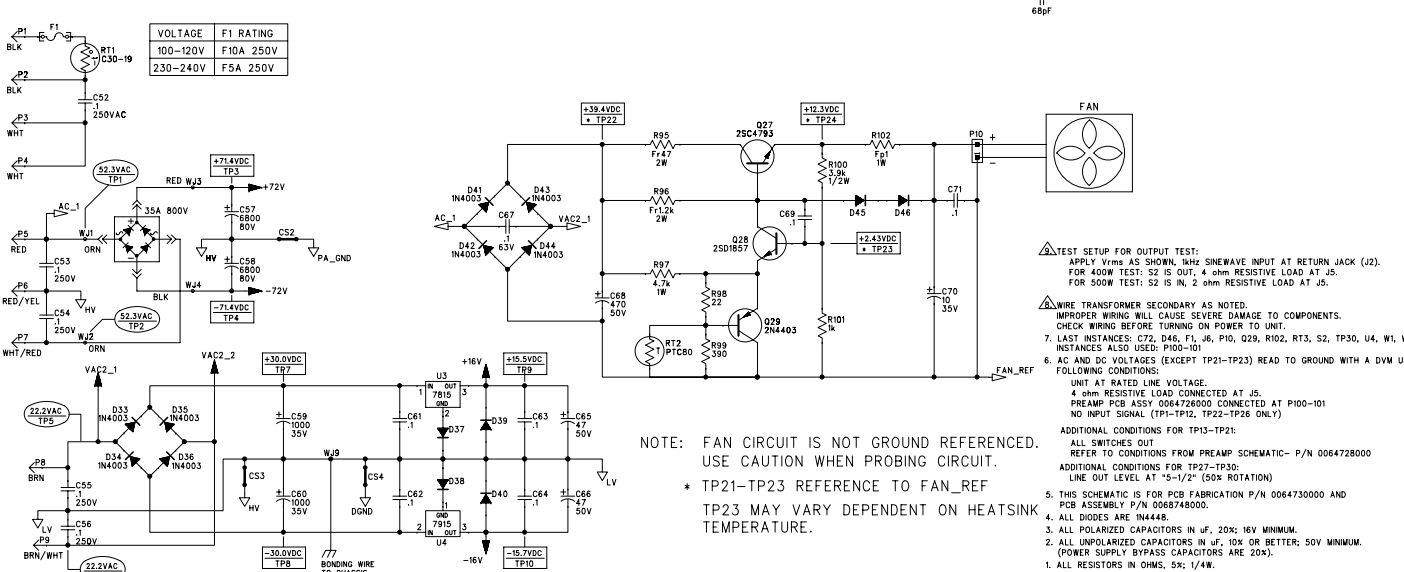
68pF

P1
BLK
F1
RT1
C30-19

| VOLTAGE | F1 RATING |
|---|---|
| 100-120V | F10A 250V |
| 230-240V | F5A 250V |

P2
BLK
C52
.1
250VAC
P3
WHT
P4
WHT

52.3VAC
TP1
+71.4VDC
TP3
RED WJ3
+72V
AC_1
WJ1
35A 800V
C57
6800
80V
P5
RED
ORN
CS2
HV
PA_GND
C53
.1
250V
C58
6800
80V
P6
RED/YEL
HV
BLK
WJ4
-72V
-71.4VDC
TP4
C54
.1
250V
52.3VAC
TP2
P7
WHT/RED
WJ2
ORN

VAC2_1
VAC2_2
+30.0VDC
TR7
+16V
+15.5VDC
TR9
U3
IN OUT
7815
GND
22.2VAC
TP5
D33
1N4003
D35
1N4003
C59
1000
35V
C61
.1
D37
D39
C63
.1
C65
47
50V
D34
1N4003
D36
1N4003
WJ9
P8
BRN
CS3
CS4
C55
.1
250V
HV
DGND
C60
1000
35V
C62
.1
D38
D40
C64
.1
C66
47
50V
LV
LV
C56
.1
250V
GND
7915
IN OUT
U4
P9
BRN/WHT
22.2VAC
-30.0VDC
TP8
BONDING WIRE
TO CHASSIS
-16V
-15.7VDC
TP10

+39.4VDC
* TP22
Q27
2SC4793
+12.3VDC
* TP24
FAN
R95
Fr47
2W
R102
Fp1
1W
P10
+
-
R100
3.9k
1/2W
D41
1N4003
D43
1N4003
R96
Fr1.2k
2W
D45
D46
C71
.1
AC_1
C67
.1
63V
VAC2_1
C69
.1
Q28
2SD1857
+2.43VDC
* TP23
D42
1N4003
D44
1N4003
R97
4.7k
1W
R98
22
C68
470
50V
Q29
2N4403
R101
1k
C70
10
35V
RT2
PTC80
R99
390
FAN_REF

NOTE: FAN CIRCUIT IS NOT GROUND REFERENCED. USE CAUTION WHEN PROBING CIRCUIT.
* TP21-TP23 REFERENCE TO FAN_REF
TP23 MAY VARY DEPENDENT ON HEATSINK TEMPERATURE.

9 TEST SETUP FOR OUTPUT TEST:
APPLY Vrms AS SHOWN, 1kHz SINEWAVE INPUT AT RETURN JACK (J2).
FOR 400W TEST: S2 IS OUT, 4 ohm RESISTIVE LOAD AT J5.
FOR 500W TEST: S2 IS IN, 2 ohm RESISTIVE LOAD AT J5.

8 WIRE TRANSFORMER SECONDARY AS NOTED.
IMPROPER WIRING WILL CAUSE SEVERE DAMAGE TO COMPONENTS.
CHECK WIRING BEFORE TURNING ON POWER TO UNIT.
7. LAST INSTANCES: C72, D46, F1, J6, P10, Q29, R102, RT3, S2, TP30, U4, W1, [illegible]
INSTANCES ALSO USED: P100-101
6. AC AND DC VOLTAGES (EXCEPT TP21-TP23) READ TO GROUND WITH A DVM U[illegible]
FOLLOWING CONDITIONS:
UNIT AT RATED LINE VOLTAGE.
4 ohm RESISTIVE LOAD CONNECTED AT J5.
PREAMP PCB ASSY 0064726000 CONNECTED AT P100-101
NO INPUT SIGNAL (TP1-TP12, TP22-TP26 ONLY)
ADDITIONAL CONDITIONS FOR TP13-TP21:
ALL SWITCHES OUT
REFER TO CONDITIONS FROM PREAMP SCHEMATIC- P/N 0064728000
ADDITIONAL CONDITIONS FOR TP27-TP30:
LINE OUT LEVEL AT "5-1/2" (50% ROTATION)
5. THIS SCHEMATIC IS FOR PCB FABRICATION P/N 0064730000 AND
PCB ASSEMBLY P/N 0068748000.
4. ALL DIODES ARE 1N4448.
3. ALL POLARIZED CAPACITORS IN uF, 20%; 16V MINIMUM.
2. ALL UNPOLARIZED CAPACITORS IN uF, 10% OR BETTER; 50V MINIMUM.
(POWER SUPPLY BYPASS CAPACITORS ARE 20%).
1. ALL RESISTORS IN OHMS, 5%; 1/4W.